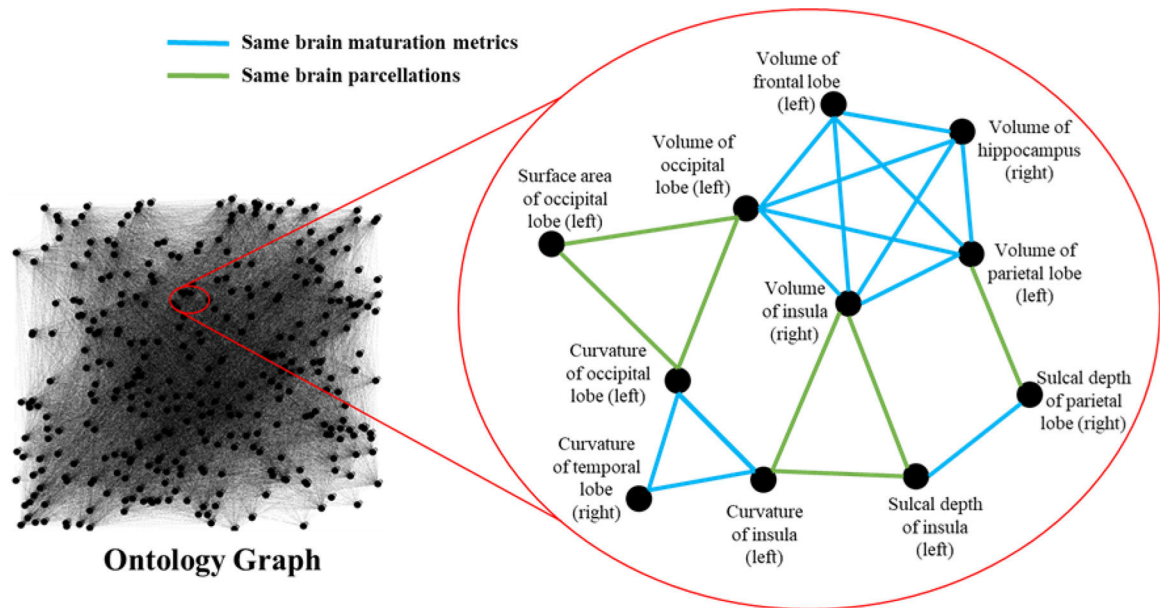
Same brain maturation metrics
Same brain parcellations

Volume of frontal lobe (left)

Volume of hippocampus (right)

Volume of occipital lobe (left)

Surface area of occipital lobe (left)

Volume of parietal lobe (left)

Volume of insula (right)

Curvature of occipital lobe (left)

Sulcal depth of parietal lobe (right)

Curvature of temporal lobe (right)

Curvature of insula (left)

Sulcal depth of insula (left)

Ontology Graph